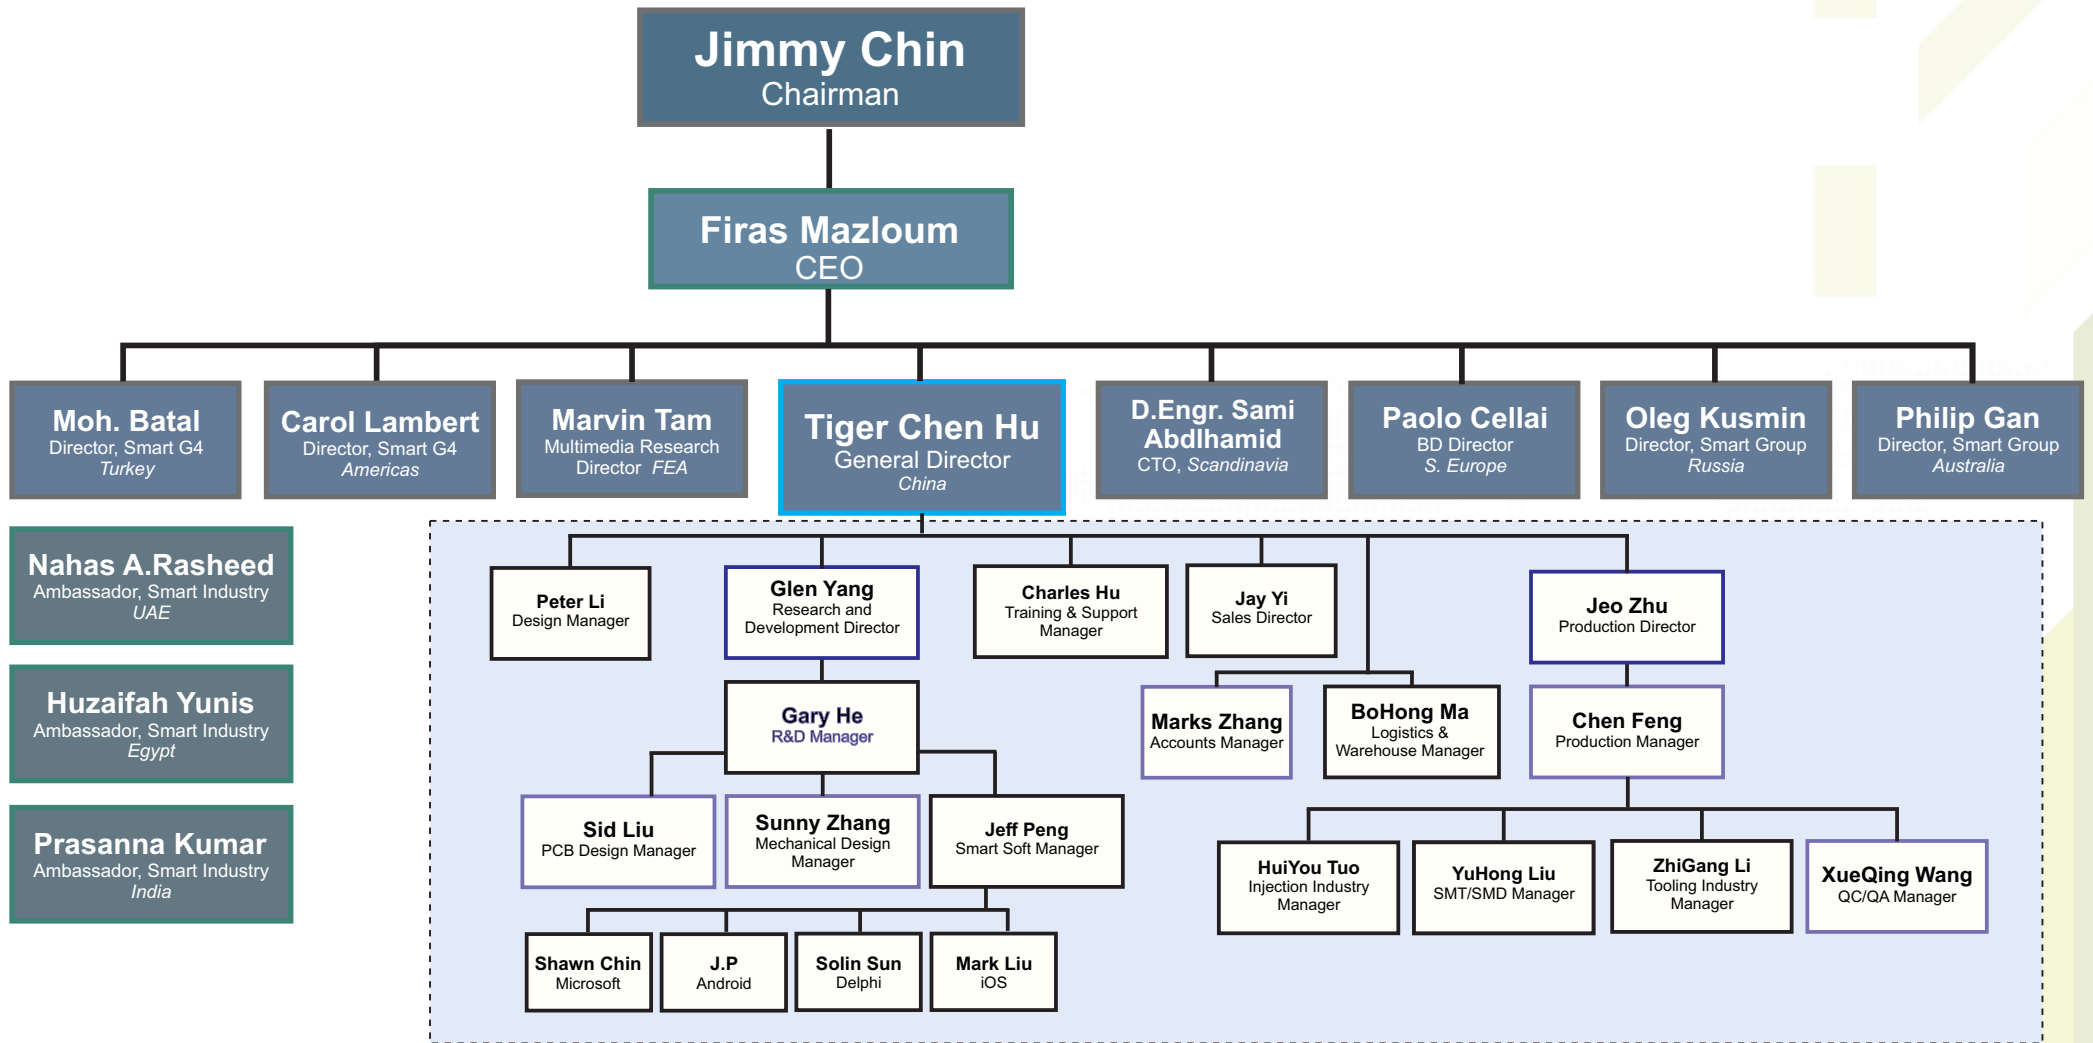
Jimmy Chin
Chairman

Firas Mazloum
CEO

Moh. Batal
Director, Smart G4
Turkey

Carol Lambert
Director, Smart G4
Americas

Marvin Tam
Multimedia Research
Director FEA

Tiger Chen Hu
General Director
China

D.Engr. Sami Abdlhamid
CTO, Scandinavia

Paolo Cellai
BD Director
S. Europe

Oleg Kusmin
Director, Smart Group
Russia

Philip Gan
Director, Smart Group
Australia

Nahas A.Rasheed
Ambassador, Smart Industry
UAE

Huzaifah Yunis
Ambassador, Smart Industry
Egypt

Prasanna Kumar
Ambassador, Smart Industry
India

Peter Li
Design Manager

Glen Yang
Research and Development Director

Charles Hu
Training & Support Manager

Jay Yi
Sales Director

Jeo Zhu
Production Director

Gary He
R&D Manager

Marks Zhang
Accounts Manager

BoHong Ma
Logistics & Warehouse Manager

Chen Feng
Production Manager

Sid Liu
PCB Design Manager

Sunny Zhang
Mechanical Design Manager

Jeff Peng
Smart Soft Manager

HuiYou Tuo
Injection Industry Manager

YuHong Liu
SMT/SMD Manager

ZhiGang Li
Tooling Industry Manager

XueQing Wang
QC/QA Manager

Shawn Chin
Microsoft

J.P
Android

Solin Sun
Delphi

Mark Liu
iOS